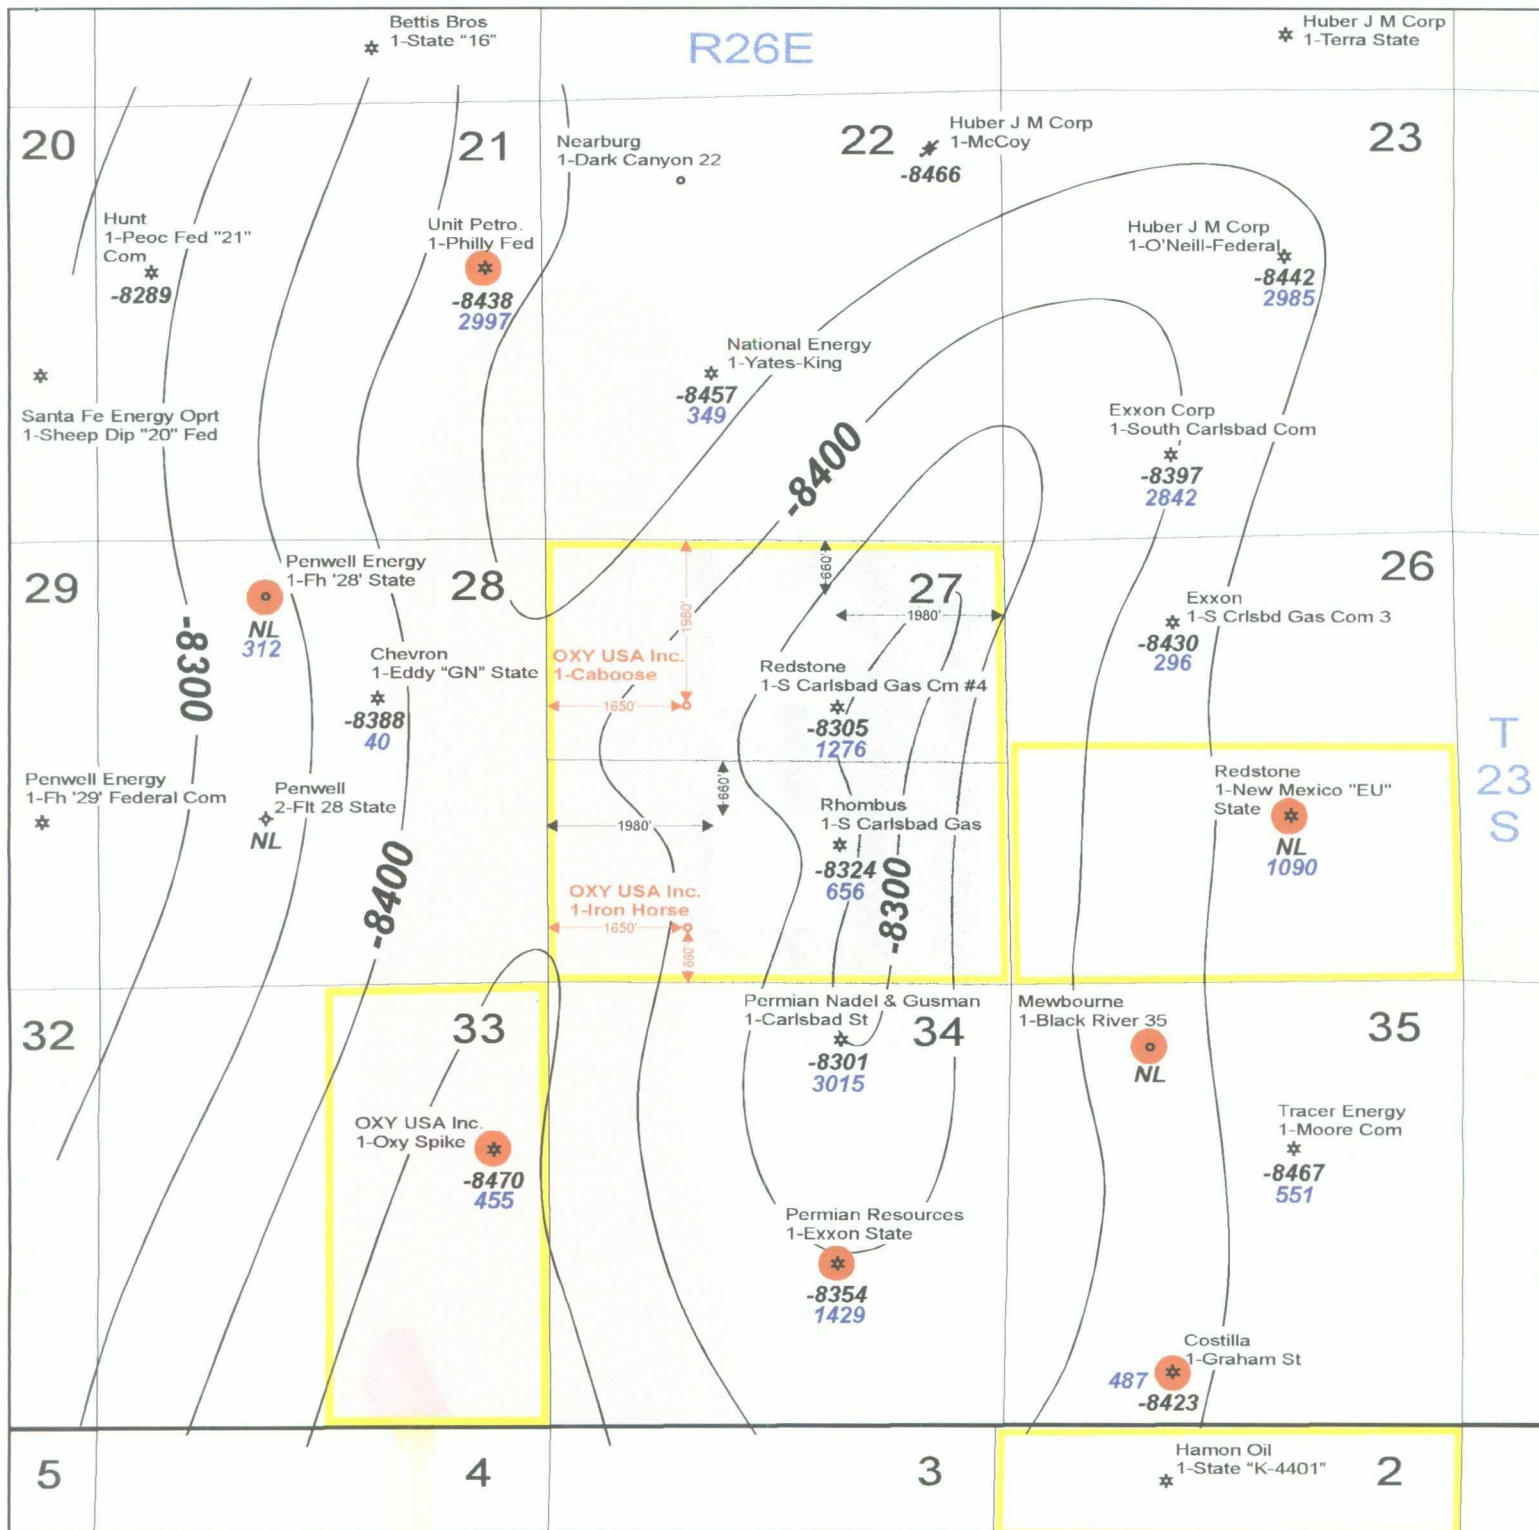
Bettis Bros
1-State "16"

R26E

Huber J M Corp
1-Terra State

20

21

Nearburg
1-Dark Canyon 22

22

Huber J M Corp
1-McCoy
-8466

23

Hunt
1-Peoc Fed "21"
Com
-8289

Unit Petro.
1-Philly Fed
-8438
2997

Huber J M Corp
1-O'Neill-Federal
-8442
2985

National Energy
1-Yates-King
-8457
349

Santa Fe Energy Oprt
1-Sheep Dip "20" Fed

Exxon Corp
1-South Carlsbad Com
-8397
2842

-8400

29

Penwell Energy
1-Fh '28' State
NL
312

28

27

26

-8300

1980'

660'

1980'

Exxon
1-S Crlsbd Gas Com 3
-8430
296

OXY USA Inc.
1-Caboose

Chevron
1-Eddy "GN" State
-8388
40

Redstone
1-S Carlsbad Gas Cm #4
-8305
1276

1650'

660'

T
23
S

Penwell Energy
1-Fh '29' Federal Com

Penwell
2-Flt 28 State
NL

1980'

Rhombus
1-S Carlsbad Gas
-8324
656

Redstone
1-New Mexico "EU"
State
NL
1090

-8400

OXY USA Inc.
1-Iron Horse

1650'

660'

-8300

Permian Nadel & Gusman
1-Carlsbad St
-8301
3015

Mewbourne
1-Black River 35
NL

32

33

34

35

OXY USA Inc.
1-Oxy Spike
-8470
455

Tracer Energy
1-Moore Com
-8467
551

Permian Resources
1-Exxon State
-8354
1429

Costilla
1-Graham St
487
-8423

5

4

3

Hamon Oil
1-State "K-4401"

2